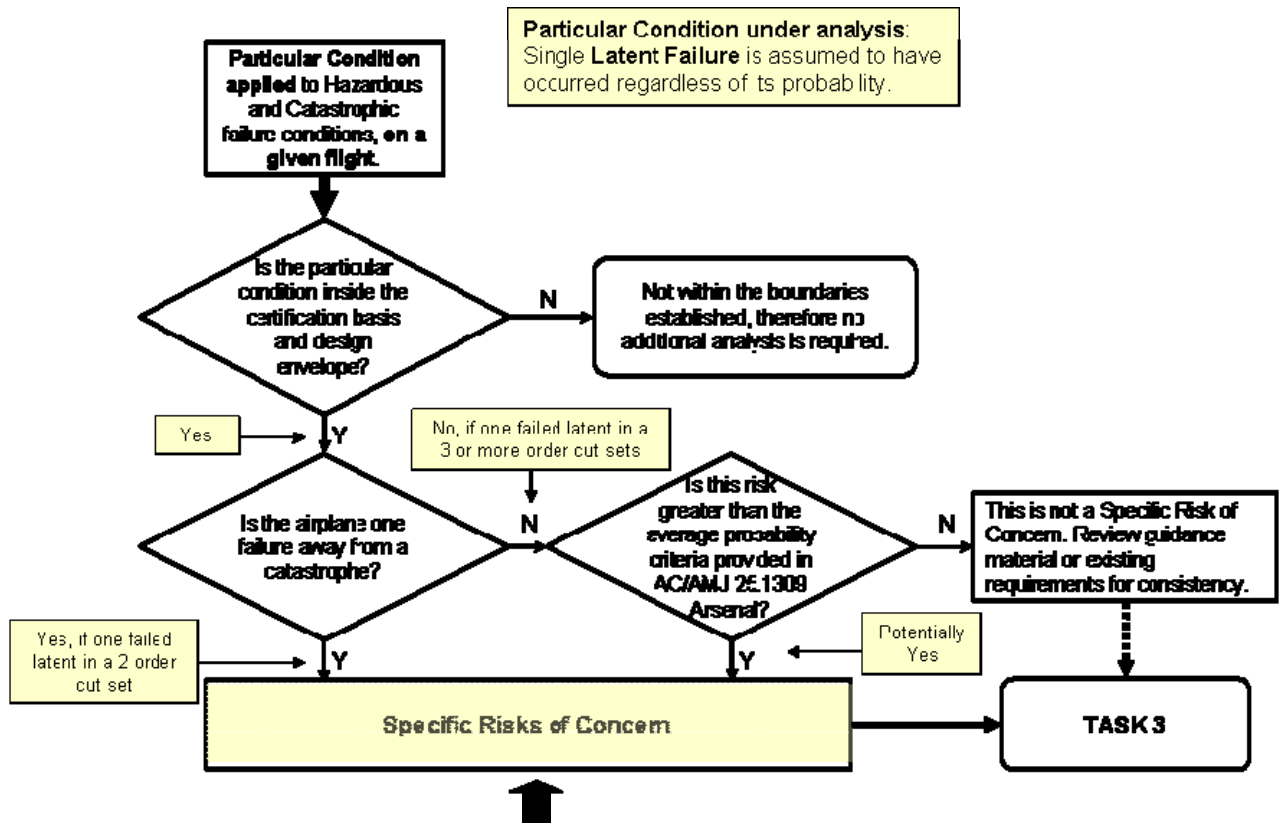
Particular Condition under analysis: Single Latent Failure is assumed to have occurred regardless of ts probab lity.

Particular Condition applied to Hazardous and Catastrophic failure conditions, on a given flight.

Is the particular condition inside the certification basis and design envelope?

N

Not within the boundaries established, therefore no additional analysis is required.

Yes

Y

No, if one failed latent in a 3 or more order cut sets

N

Is the airplane one failure away from a catastrophe?

Is this risk greater than the average probability criteria provided in AC/AMJ 25.1309 Arsenal?

N

This is not a Specific Risk of Concern. Review guidance material or existing requirements for consistency.

Yes, if one failed latent in a 2 order cut set

Y

Y

Potentially Yes

Specific Risks of Concern

TASK 3